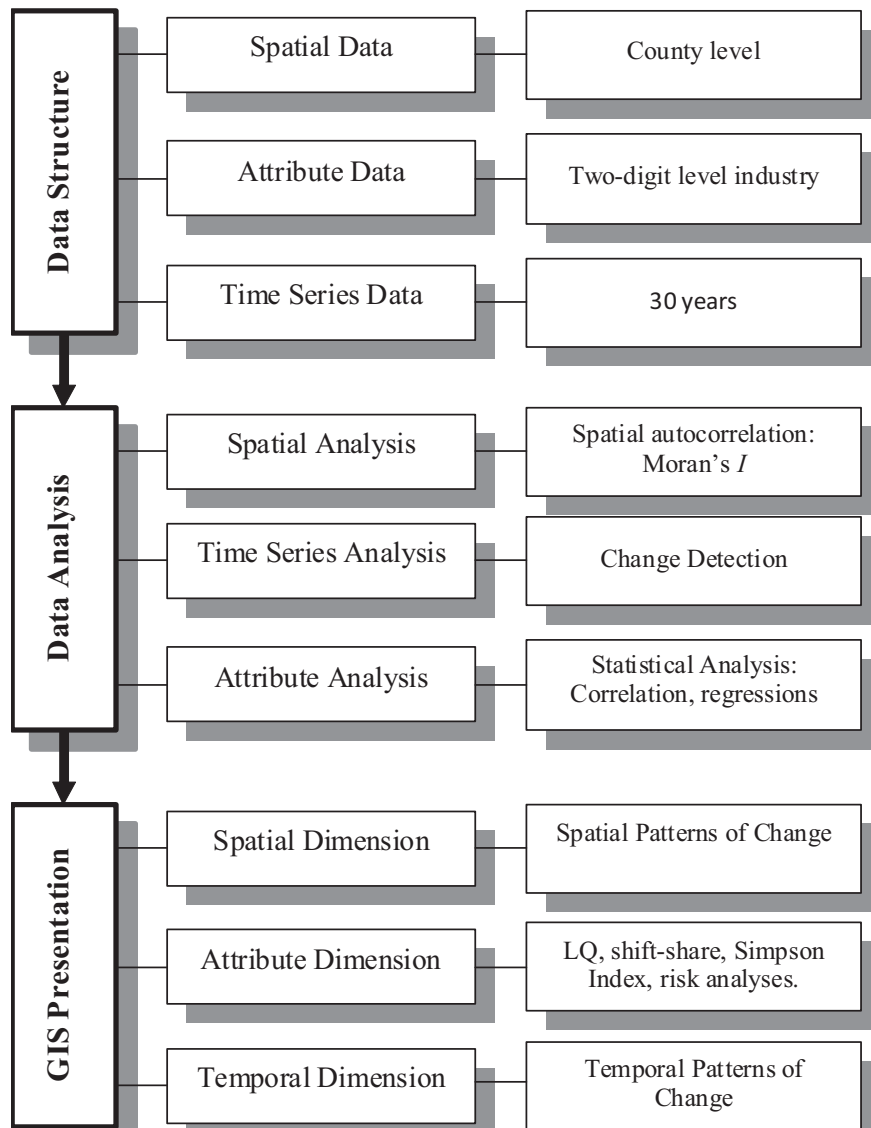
Data Structure

Spatial Data

County level

Attribute Data

Two-digit level industry

Time Series Data

30 years

Data Analysis

Spatial Analysis

Spatial autocorrelation: Moran's $I$

Time Series Analysis

Change Detection

Attribute Analysis

Statistical Analysis: Correlation, regressions

GIS Presentation

Spatial Dimension

Spatial Patterns of Change

Attribute Dimension

LQ, shift-share, Simpson Index, risk analyses.

Temporal Dimension

Temporal Patterns of Change